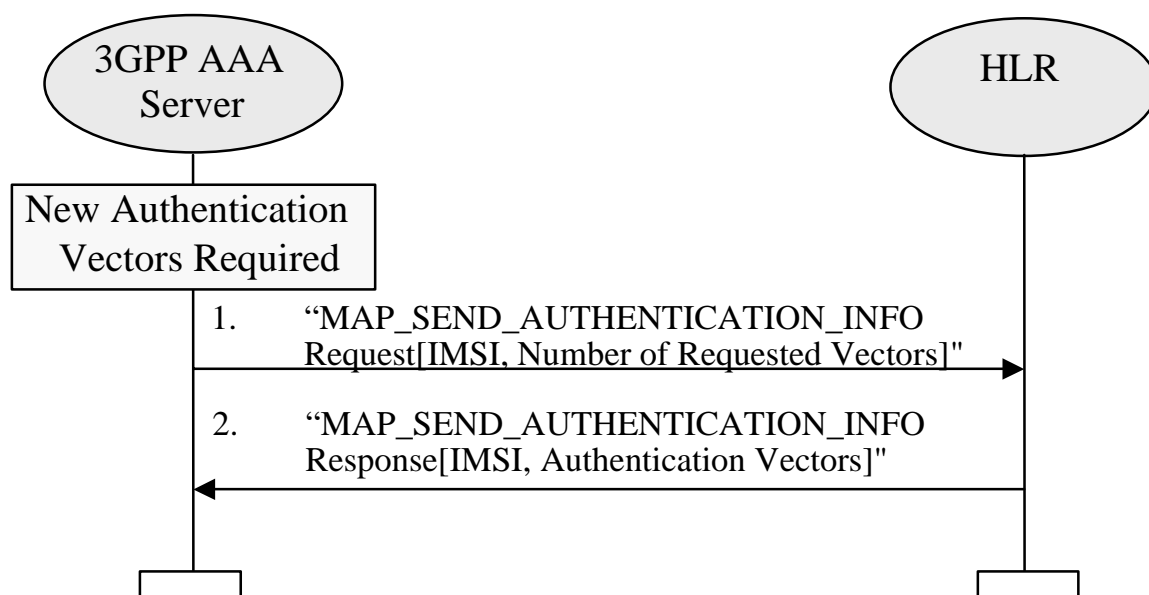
3GPP AAA Server

HLR

New Authentication Vectors Required

1. “MAP_SEND_AUTHENTICATION_INFO Request[IMSI, Number of Requested Vectors]"

2. “MAP_SEND_AUTHENTICATION_INFO Response[IMSI, Authentication Vectors]"